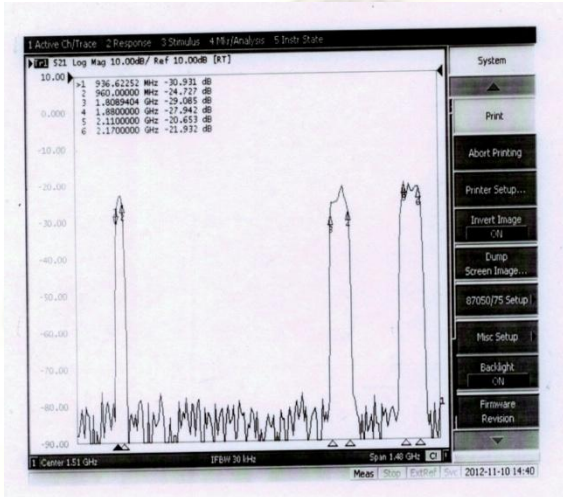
1 Active Ch/Trace 2 Response 3 Stimulus 4 Mkr/Analysis 5 Instr State

Tr1 S21 Log Mag 10.00dB/ Ref 10.00dB [RT]

| | | | |
|---|---|---|---|
| >1 | 936.62252 | MHz | -30.931 dB |
| 2 | 960.00000 | MHz | -24.727 dB |
| 3 | 1.8089404 | GHz | -29.085 dB |
| 4 | 1.8800000 | GHz | -27.942 dB |
| 5 | 2.1100000 | GHz | -20.653 dB |
| 6 | 2.1700000 | GHz | -21.932 dB |

10.00
0.000
-10.00
-20.00
-30.00
-40.00
-50.00
-60.00
-70.00
-80.00
-90.00

1 Center 1.51 GHz IFBW 30 kHz Span 1.40 GHz C

System
Print
Abort Printing
Printer Setup...
Invert Image
ON
Dump Screen Image...
87050/75 Setup
Misc Setup
Backlight
ON
Firmware Revision

Meas Stop ExtRef Svc 2012-11-10 14:40